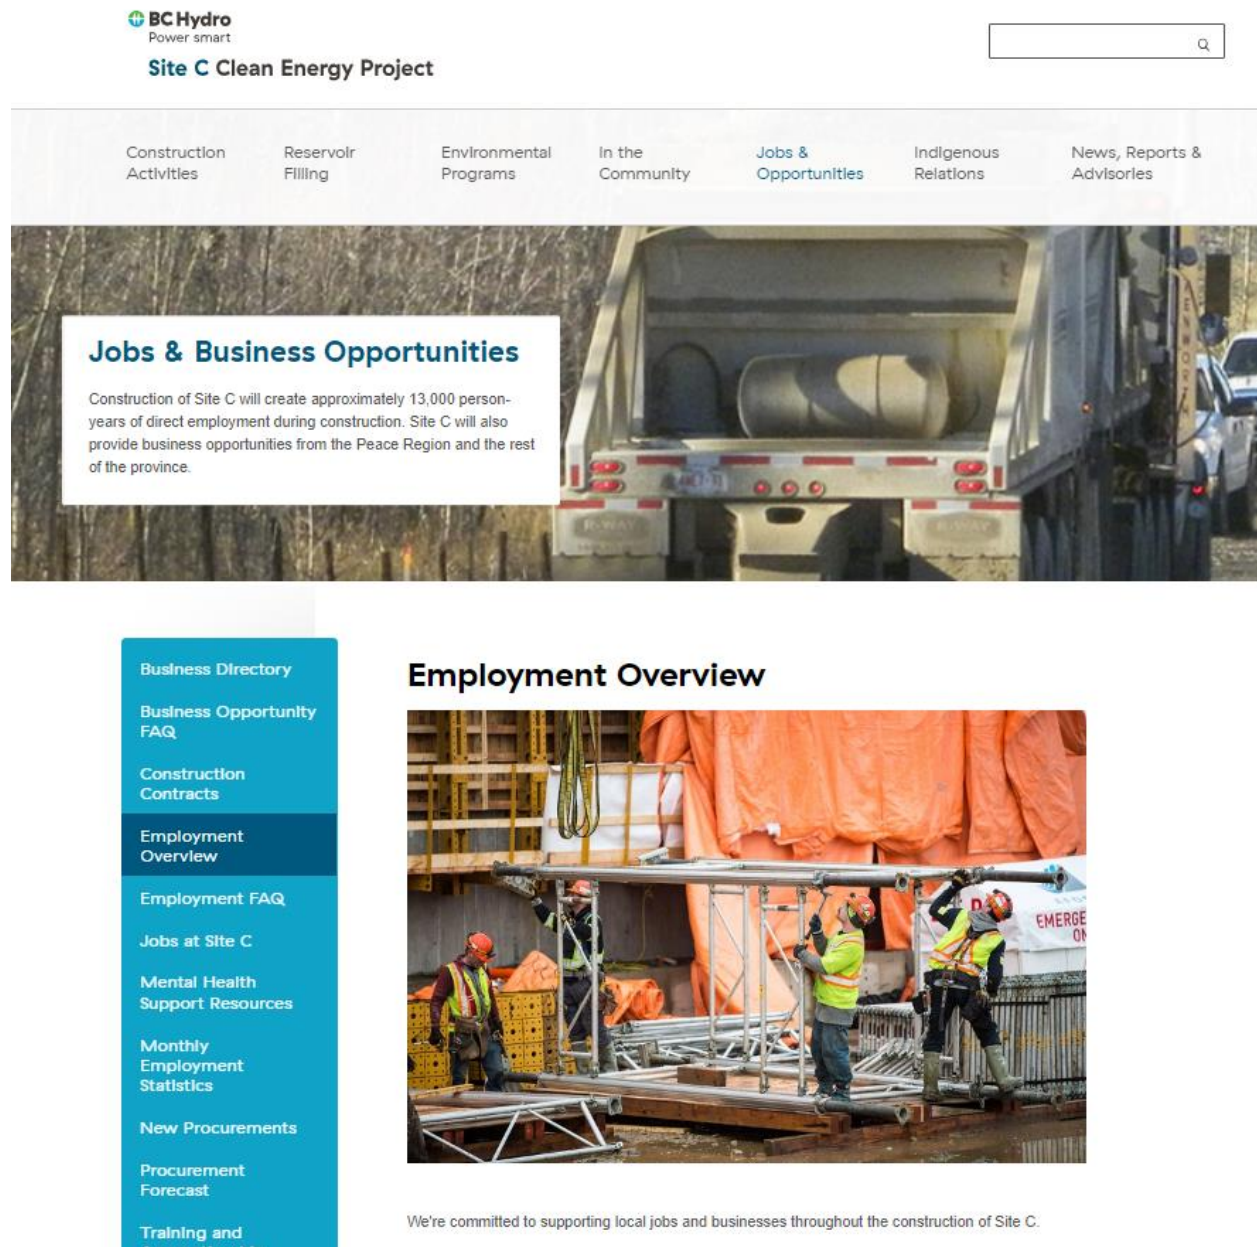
BC Hydro
Power smart
Site C Clean Energy Project

Construction Activities
Reservoir Filling
Environmental Programs
In the Community
Jobs & Opportunities
Indigenous Relations
News, Reports & Advisories

Jobs & Business Opportunities

Construction of Site C will create approximately 13,000 person-years of direct employment during construction. Site C will also provide business opportunities from the Peace Region and the rest of the province.

Business Directory
Business Opportunity FAQ
Construction Contracts
Employment Overview
Employment FAQ
Jobs at Site C
Mental Health Support Resources
Monthly Employment Statistics
New Procurements
Procurement Forecast
Training and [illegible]

Employment Overview

EMERGE
ON

We're committed to supporting local jobs and businesses throughout the construction of Site C.